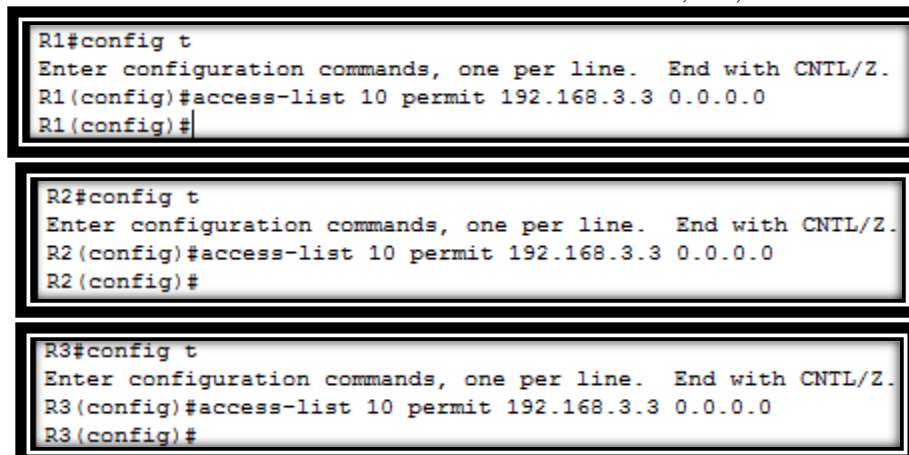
R1#config t
Enter configuration commands, one per line.  End with CNTL/Z.
R1(config)#access-list 10 permit 192.168.3.3 0.0.0.0
R1(config)#

R2#config t
Enter configuration commands, one per line.  End with CNTL/Z.
R2(config)#access-list 10 permit 192.168.3.3 0.0.0.0
R2(config)#

R3#config t
Enter configuration commands, one per line.  End with CNTL/Z.
R3(config)#access-list 10 permit 192.168.3.3 0.0.0.0
R3(config)#